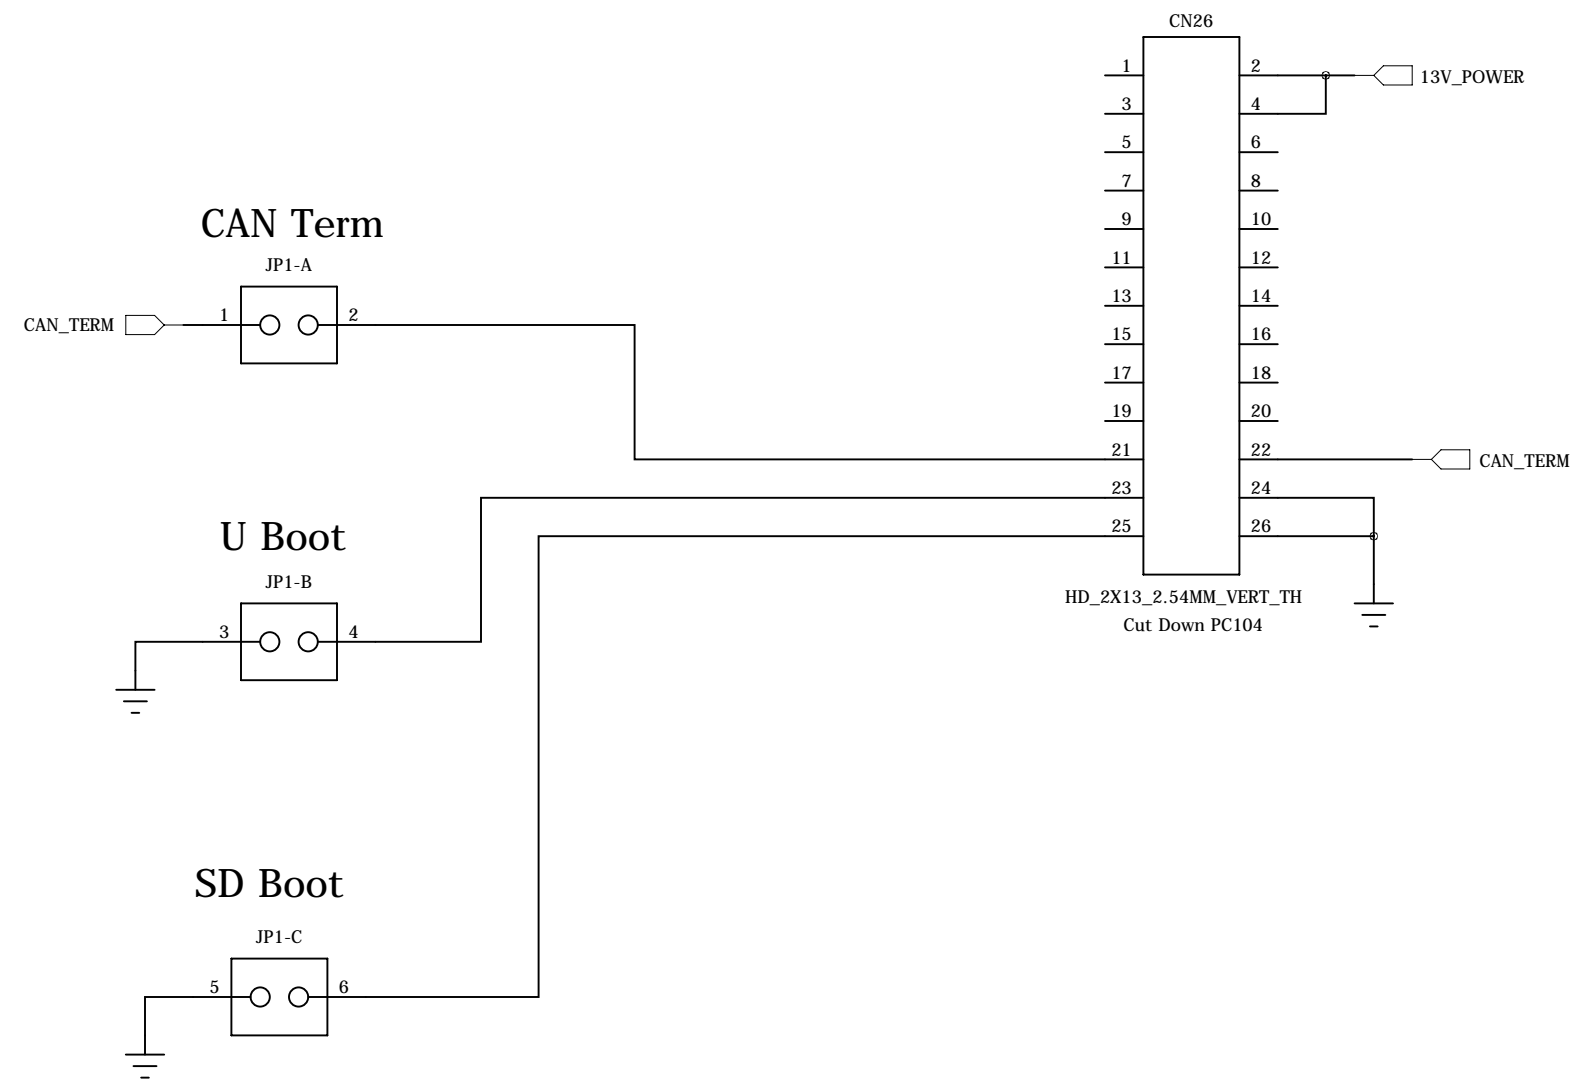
CN26

1
2
13V_POWER
3
4
5
6
7
8
9
10
11
12
13
14
15
16
17
18
19
20
21
22
CAN_TERM
23
24
25
26

HD_2X13_2.54MM_VERT_TH
Cut Down PC104

CAN Term

JP1-A

CAN_TERM
1
2

U Boot

JP1-B

3
4

SD Boot

JP1-C

5
6